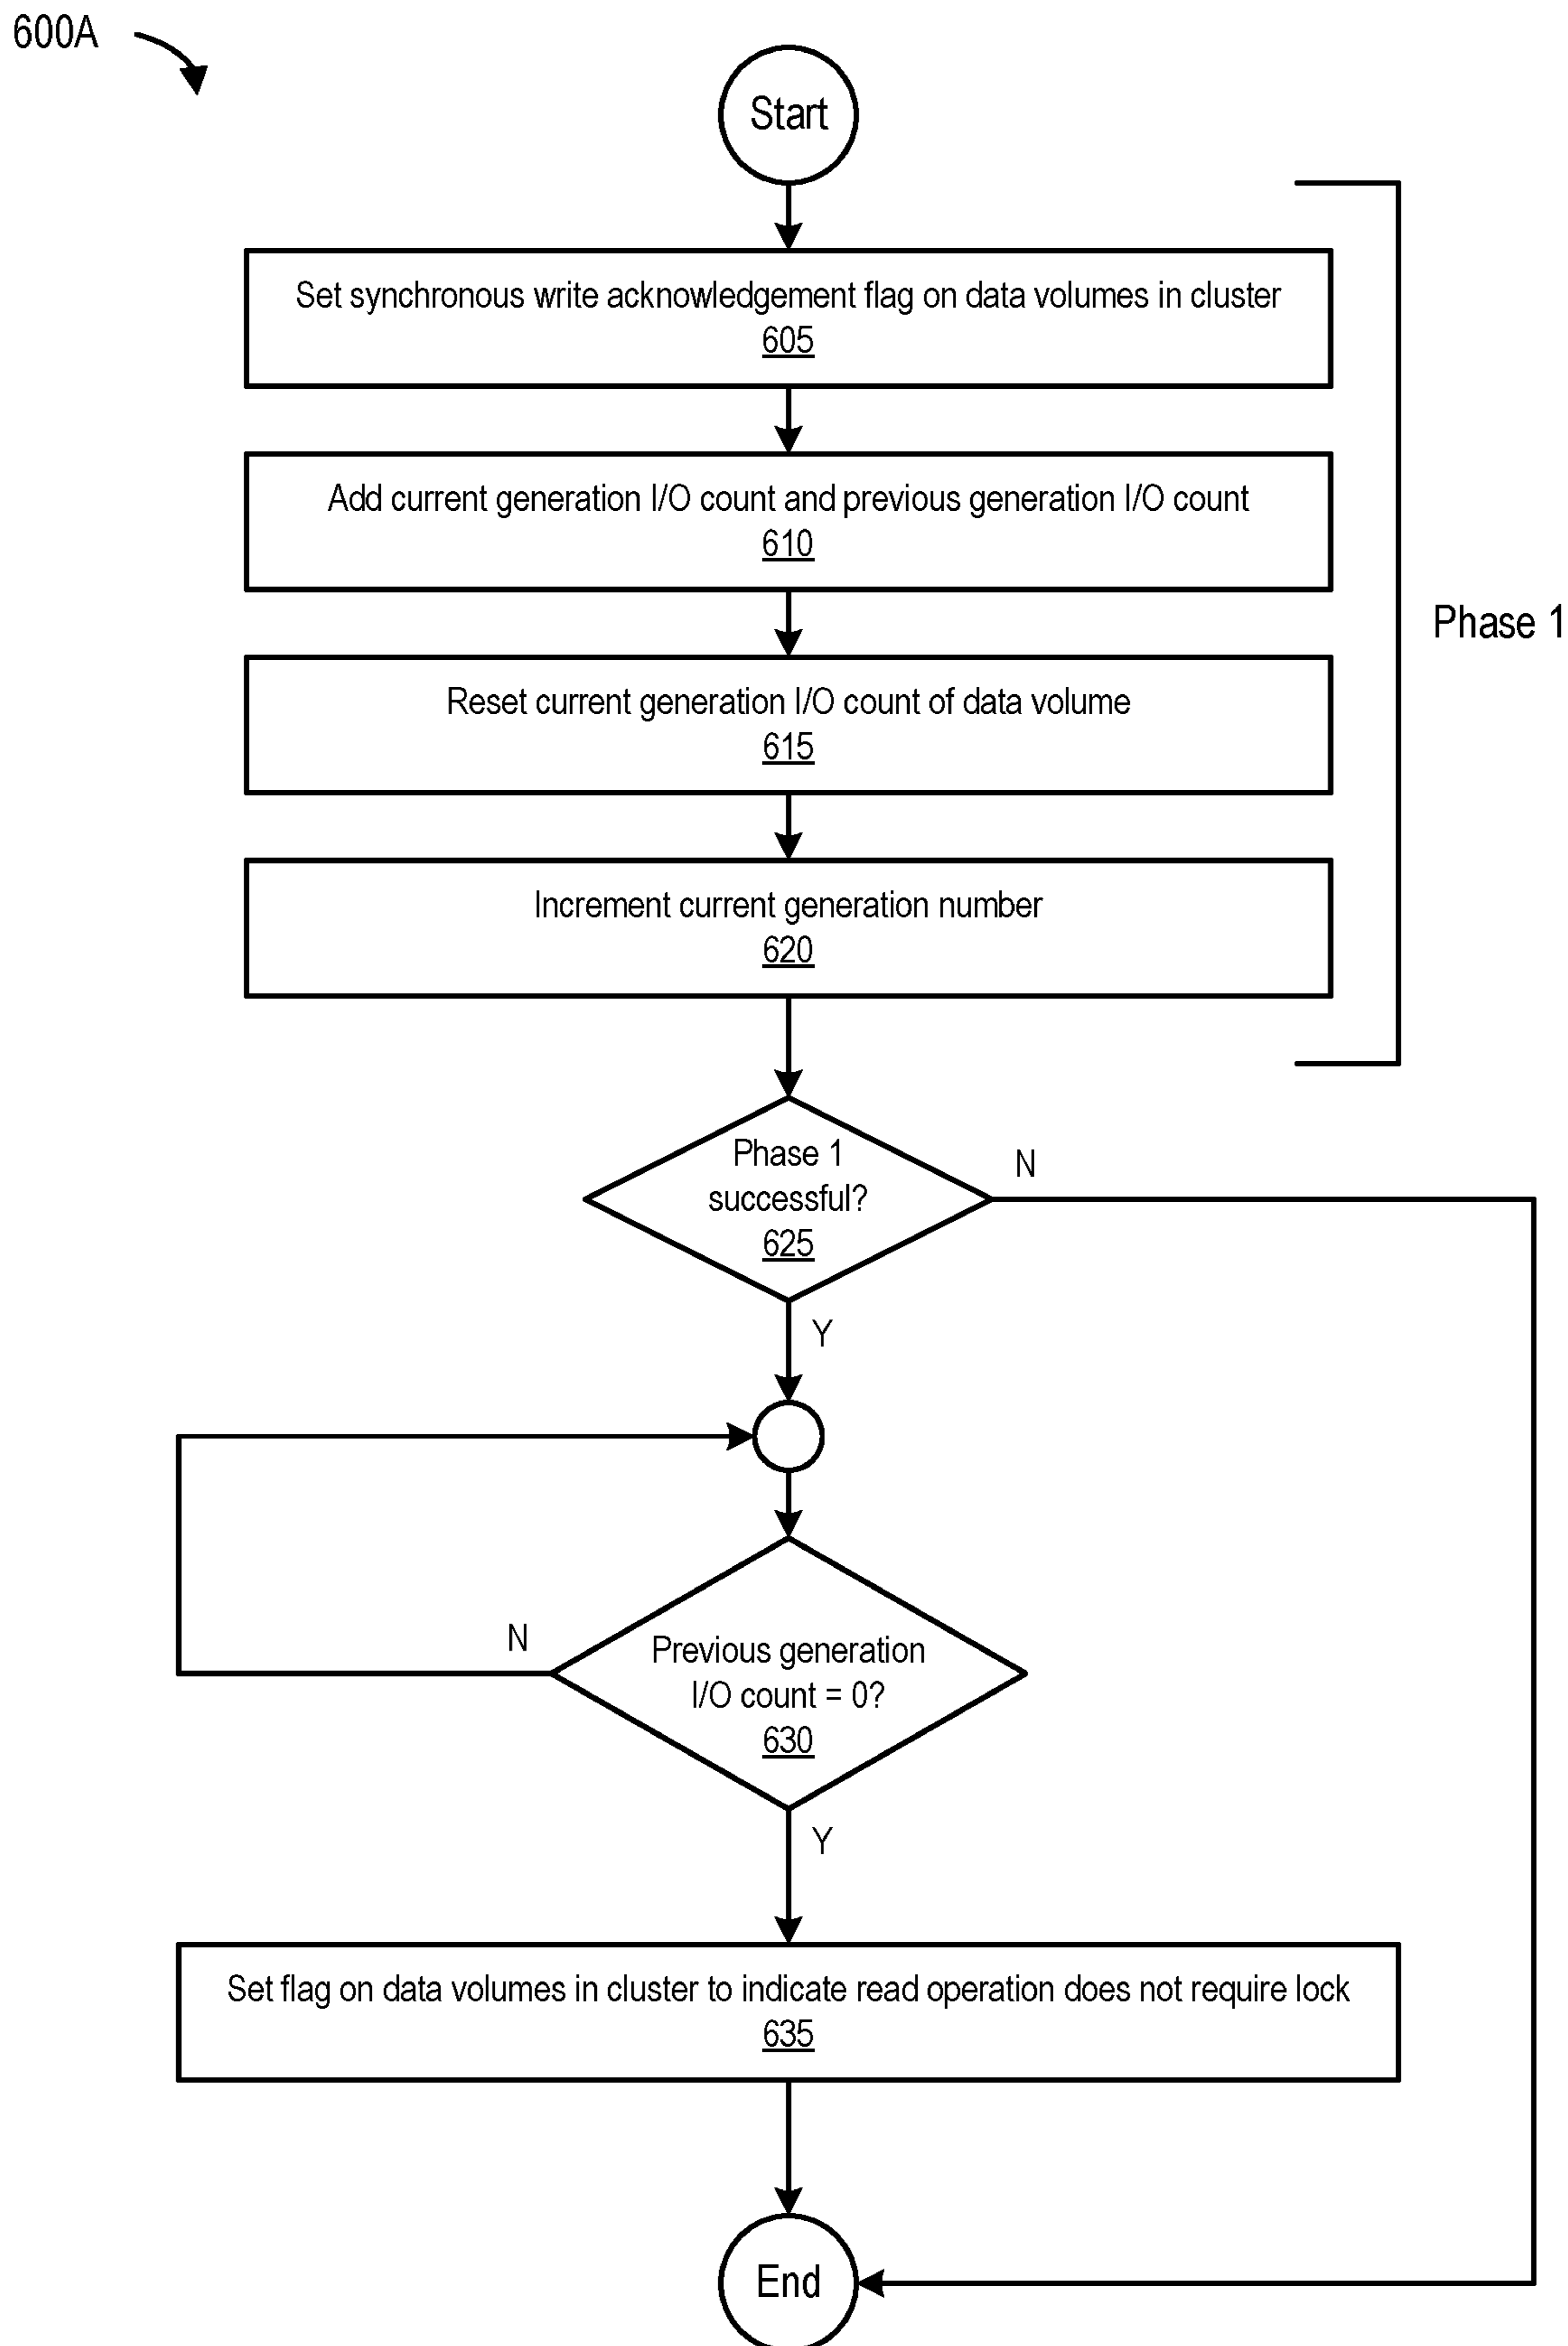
600A

Start

Set synchronous write acknowledgement flag on data volumes in cluster
605

Add current generation I/O count and previous generation I/O count
610

Reset current generation I/O count of data volume
615

Increment current generation number
620

Phase 1

Phase 1 successful?
625

N

Y

N

Previous generation I/O count = 0?
630

Y

Set flag on data volumes in cluster to indicate read operation does not require lock
635

End